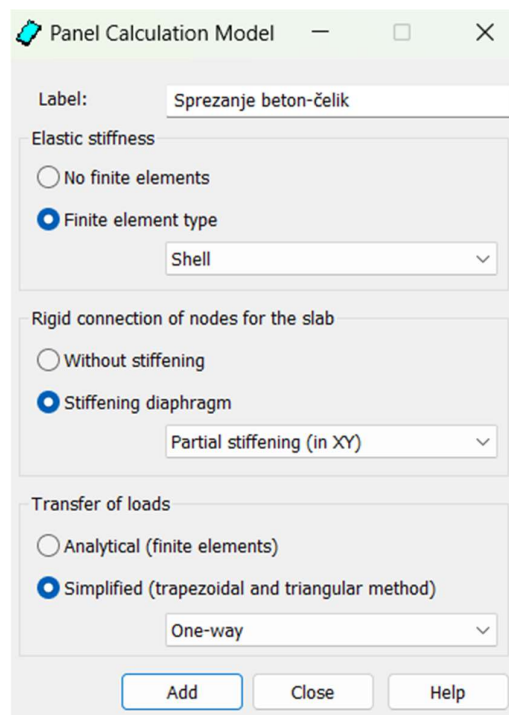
Panel Calculation Model

Label: Sprezanje beton-čelik

Elastic stiffness

No finite elements

Finite element type

Shell

Rigid connection of nodes for the slab

Without stiffening

Stiffening diaphragm

Partial stiffening (in XY)

Transfer of loads

Analytical (finite elements)

Simplified (trapezoidal and triangular method)

One-way

Add Close Help